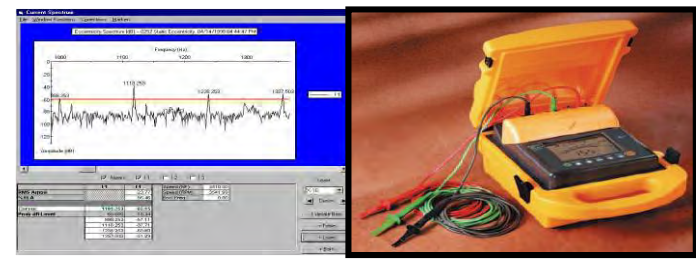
Current Spectrum
File Window Function Operations Markers
Eccentricity Spectrum (dB) — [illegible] Static Eccentricity, 04/14/1998 04:44:07 PM
Frequency (Hz)
1000 1100 1200 1300
0
-20
-40
-60
-80
-100
-120
985.253
1118.253
1236.253
1327.153
Amplitude (dB)
Harmonic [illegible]
T1 T2
RMS Amps
F.M.S.
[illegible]
Peak dB Level
Speed (RPM)
Speed (RPM)
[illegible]
Close
Print
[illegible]